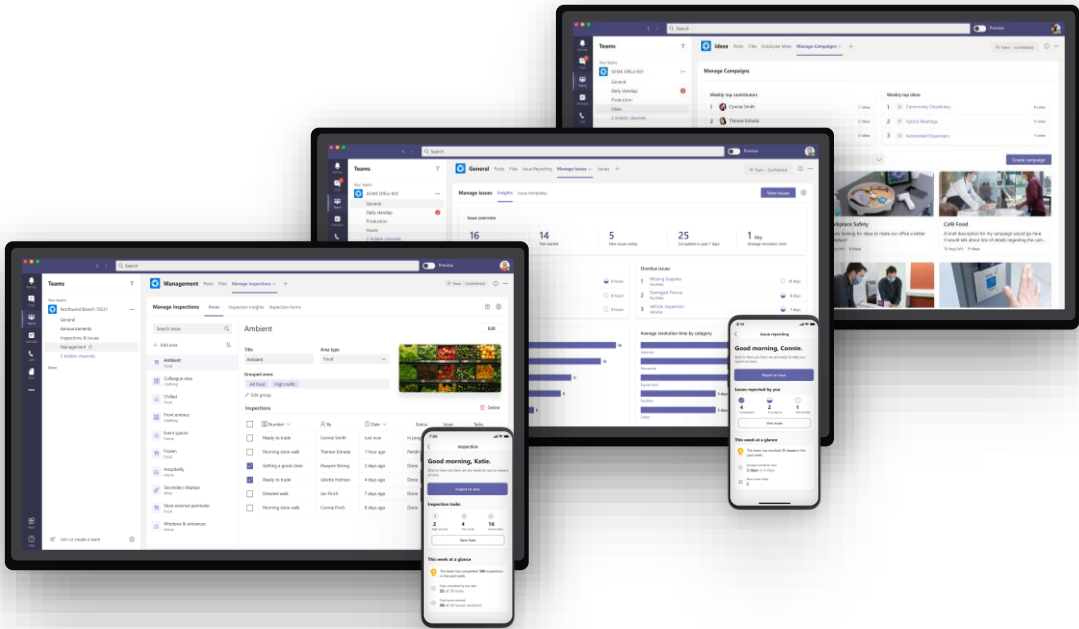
Search

Preview

Teams

Ideas Posts Files Employee Ideas Manage Campaigns

Manage Campaigns

Weekly top contributors

1 Connie Smith 7 ideas
2 Theresa Estrada 5 ideas

Weekly top ideas

1 Community Cleanliness 6 votes
2 Hybrid Meetings 5 votes
3 Automated Dispensers 3 votes

Create campaign

Workplace Safety

Café Food

Search

Preview

Teams

General Posts Files Issue Reporting Manage Issues Issues

Manage issues Insights Issue templates

View issues

Issues overview

16

14

5

25

1 day

Overdue issues

1 Missing Supplies
2 Damaged Fixture
3 Vehicle Inspection

Average resolution time by category

Search

Preview

Teams

Your teams

Northwind Branch 70231

General

Announcements

Inspections & Issues

Management

2 hidden channels

Management Posts Files Manage inspections

Manage inspections Areas Inspection insights Inspection forms

Search areas

Add area

Ambient
Food

Colleague area
Clothing

Chilled
Food

Front entrace
Clothing

Event spaces
Home

Frozen
Food

Hospitality

Secondary displays

Store external perimeter

Windows & entrances
Home

Ambient

Edit

Title
Ambient

Area type
Food

Grouped areas
All food High traffic

Edit group

Inspections

Delete

| | Number | By | Date | Status |
|---|---|---|---|---|
| | Ready to trade | Connie Smith | Just now | In prog |
| | Morning store walk | Theresa Estrada | 1 hour ago | Pendi |
| | Getting a good close | Dwayne Shong | 2 days ago | Done |
| | Ready to trade | Juliette Hofman | 2 days ago | Done |
| | Detailed walk | Jon Finch | 7 days ago | Done |
| | Morning store walk | Conna Finch | 8 days ago | Done |

Join or create a team

Inspection

Good morning, Katie.

Inspect an area

Inspection tasks

2
4
16

Open Tasks

This week at a glance

Issue reporting

Good morning, Connie.

Report an issue

Issues reported by you

4
2
1

View issues

This week at a glance